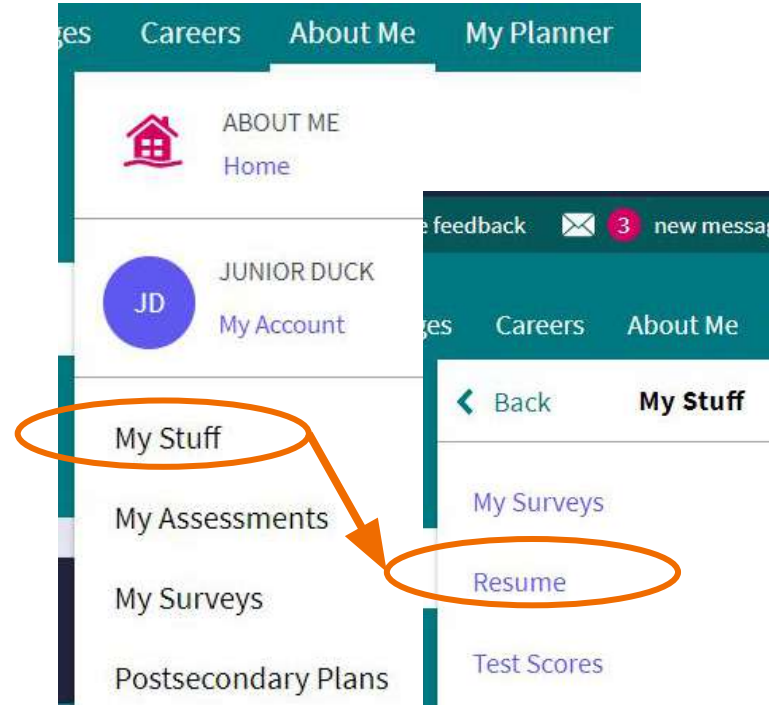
ges Careers About Me My Planner

ABOUT ME
Home

JD
JUNIOR DUCK
My Account

My Stuff

My Assessments

My Surveys

Postsecondary Plans

e feedback 3 new messag

ges Careers About Me

Back My Stuff

My Surveys

Resume

Test Scores